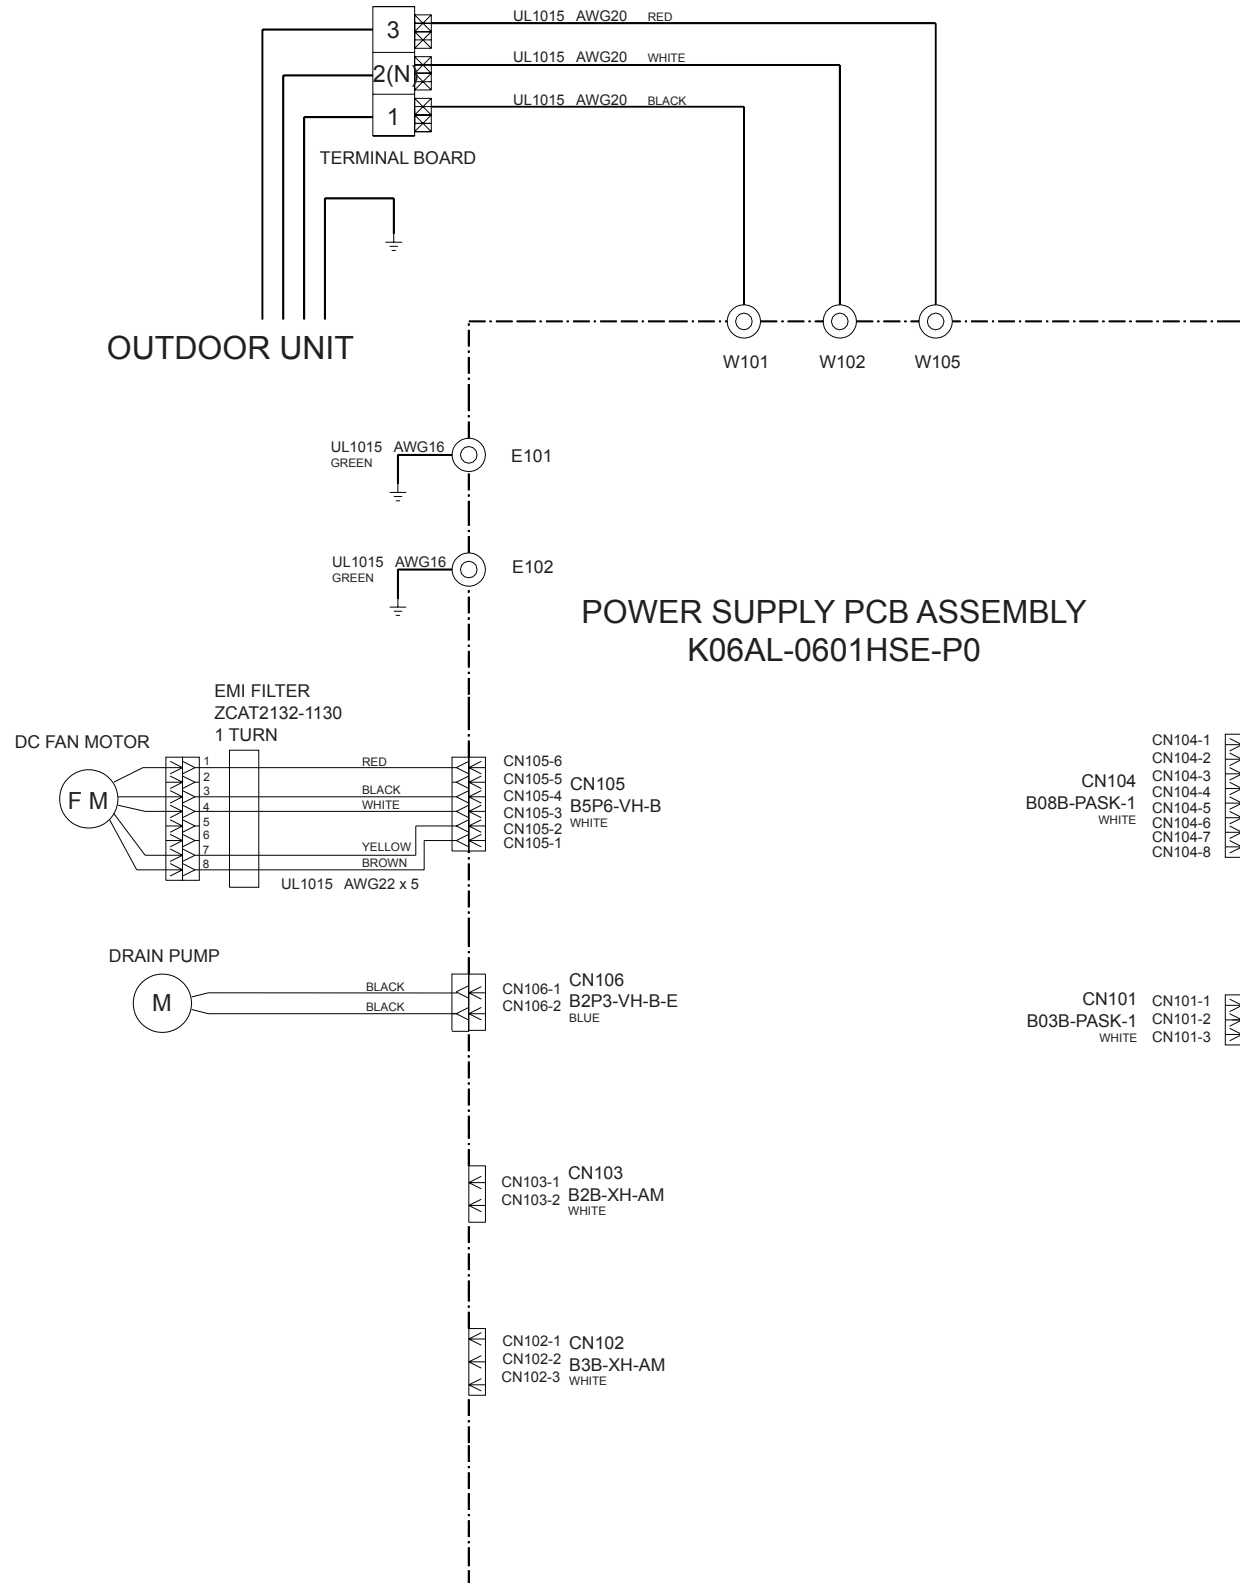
3
2(N)
1
TERMINAL BOARD

UL1015 AWG20 RED
UL1015 AWG20 WHITE
UL1015 AWG20 BLACK

OUTDOOR UNIT

W101 W102 W105

UL1015 AWG16 GREEN
E101

UL1015 AWG16 GREEN
E102

POWER SUPPLY PCB ASSEMBLY
K06AL-0601HSE-P0

EMI FILTER
ZCAT2132-1130
1 TURN

DC FAN MOTOR

F M

1
2
3
4
5
6
7
8

RED
BLACK
WHITE
YELLOW
BROWN

UL1015 AWG22 x 5

CN105-6
CN105-5
CN105-4
CN105-3
CN105-2
CN105-1
CN105
B5P6-VH-B
WHITE

CN104
B08B-PASK-1
WHITE
CN104-1
CN104-2
CN104-3
CN104-4
CN104-5
CN104-6
CN104-7
CN104-8

DRAIN PUMP

M

BLACK
BLACK

CN106-1
CN106-2
CN106
B2P3-VH-B-E
BLUE

CN101
B03B-PASK-1
WHITE
CN101-1
CN101-2
CN101-3

CN103-1
CN103-2
CN103
B2B-XH-AM
WHITE

CN102-1
CN102-2
CN102-3
CN102
B3B-XH-AM
WHITE